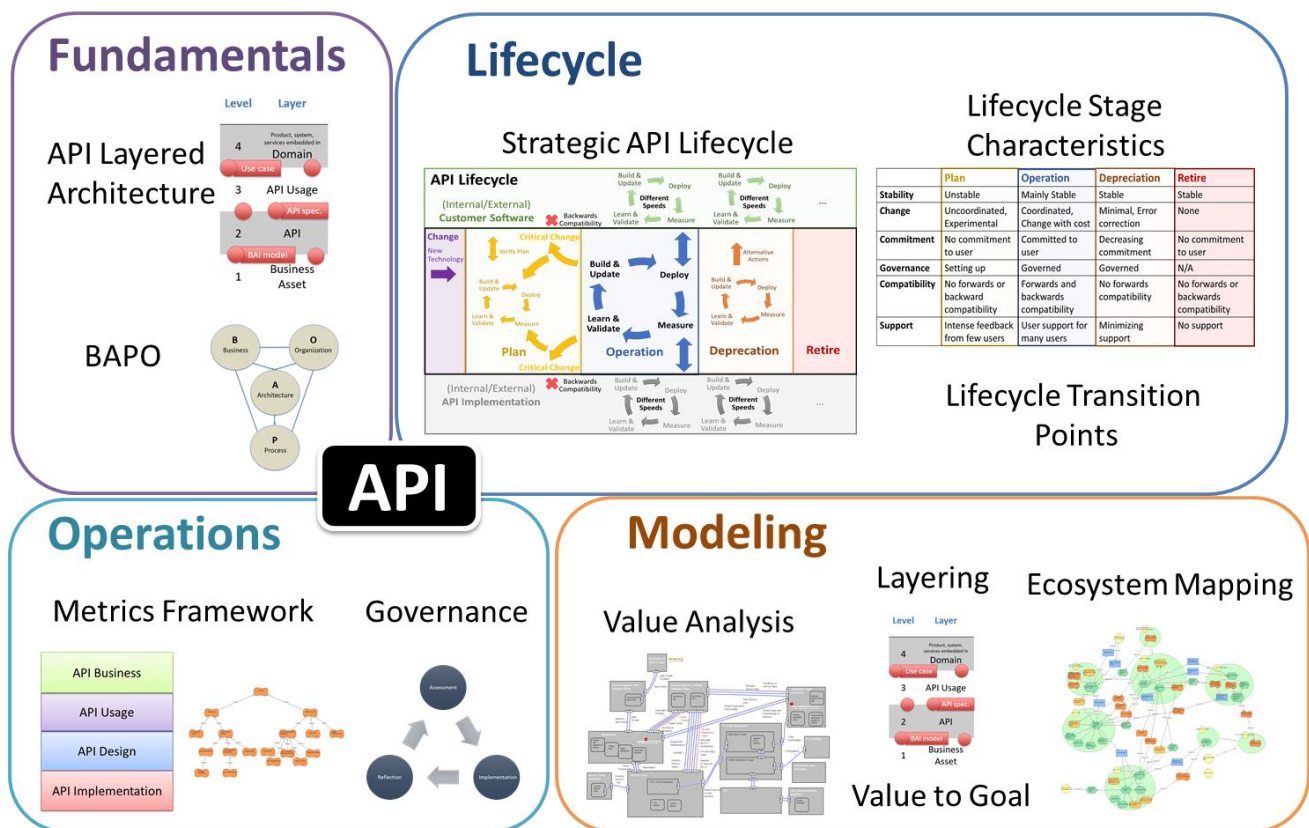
Fundamentals

Level Layer

4 Product, system, services embedded in Domain

Use case

API Layered Architecture

3 API Usage

API spec.

2 API

BAI model

1 Business Asset

BAPO

B Business

O Organization

A Architecture

P Process

Lifecycle

Strategic API Lifecycle

API Lifecycle

(Internal/External) Customer Software

Backwards Compatibility

Build & Update

Deploy

Different Speeds

Learn & Validate

Measure

...

Change

New Technology

Critical Change

Verify Plan

Plan

Build & Update

Deploy

Learn & Validate

Measure

Operation

Alternative Actions

Deprecation

Retire

(Internal/External) API Implementation

Lifecycle Stage Characteristics

| | Plan | Operation | Depreciation | Retire |
|---|---|---|---|---|
| Stability | Unstable | Mainly Stable | Stable | Stable |
| Change | Uncoordinated, Experimental | Coordinated, Change with cost | Minimal, Error correction | None |
| Commitment | No commitment to user | Committed to user | Decreasing commitment | No commitment to user |
| Governance | Setting up | Governed | Governed | N/A |
| Compatibility | No forwards or backward compatibility | Forwards and backwards compatibility | No forwards compatibility | No forwards or backwards compatibility |
| Support | Intense feedback from few users | User support for many users | Minimizing support | No support |

Lifecycle Transition Points

API

Operations

Metrics Framework

API Business

API Usage

API Design

API Implementation

Governance

Assessment

Implementation

Reflection

Modeling

Value Analysis

Layering

Level Layer

4 Product, system, services embedded in Domain

Use case

3 API Usage

API spec.

2 API

BAI model

1 Business Asset

Value to Goal

Ecosystem Mapping